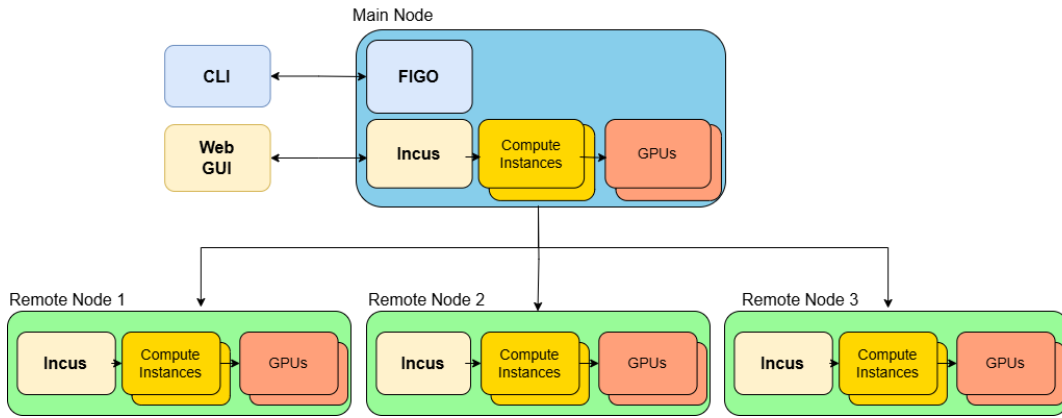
Main Node

CLI

FIGO

Web GUI

Incus

Compute Instances

GPUs

Remote Node 1

Incus

Compute Instances

GPUs

Remote Node 2

Incus

Compute Instances

GPUs

Remote Node 3

Incus

Compute Instances

GPUs